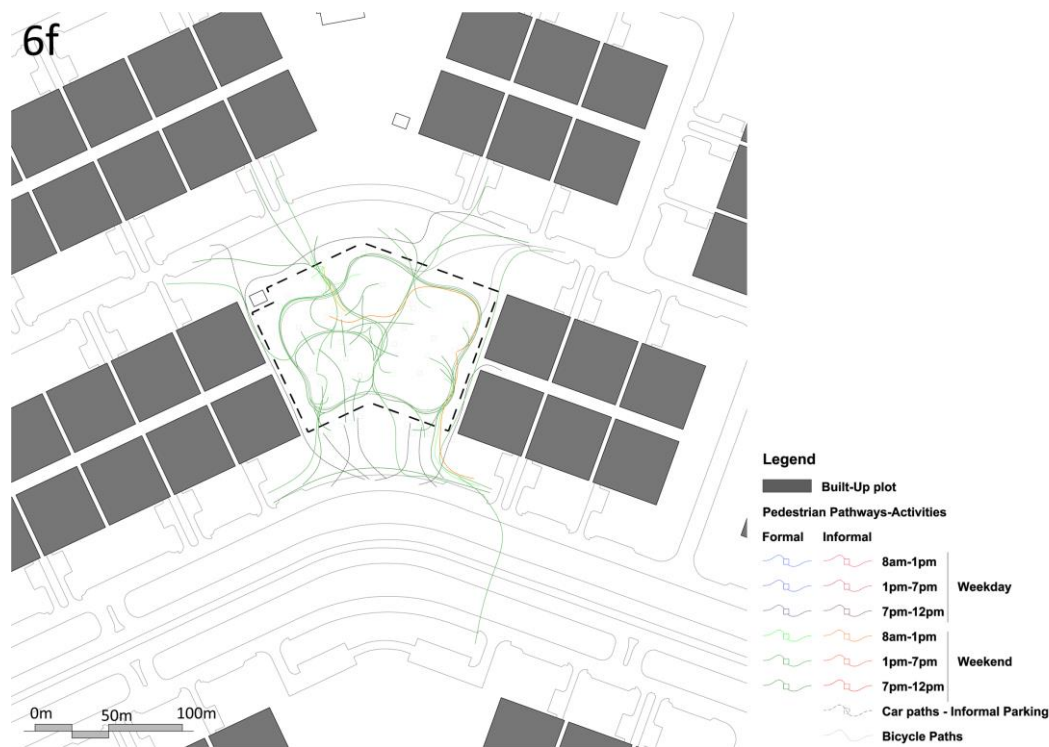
6f

Legend

Built-Up plot

Pedestrian Pathways-Activities

Formal Informal

8am-1pm

1pm-7pm Weekday

7pm-12pm

8am-1pm

1pm-7pm Weekend

7pm-12pm

Car paths - Informal Parking

Bicycle Paths

0m 50m 100m